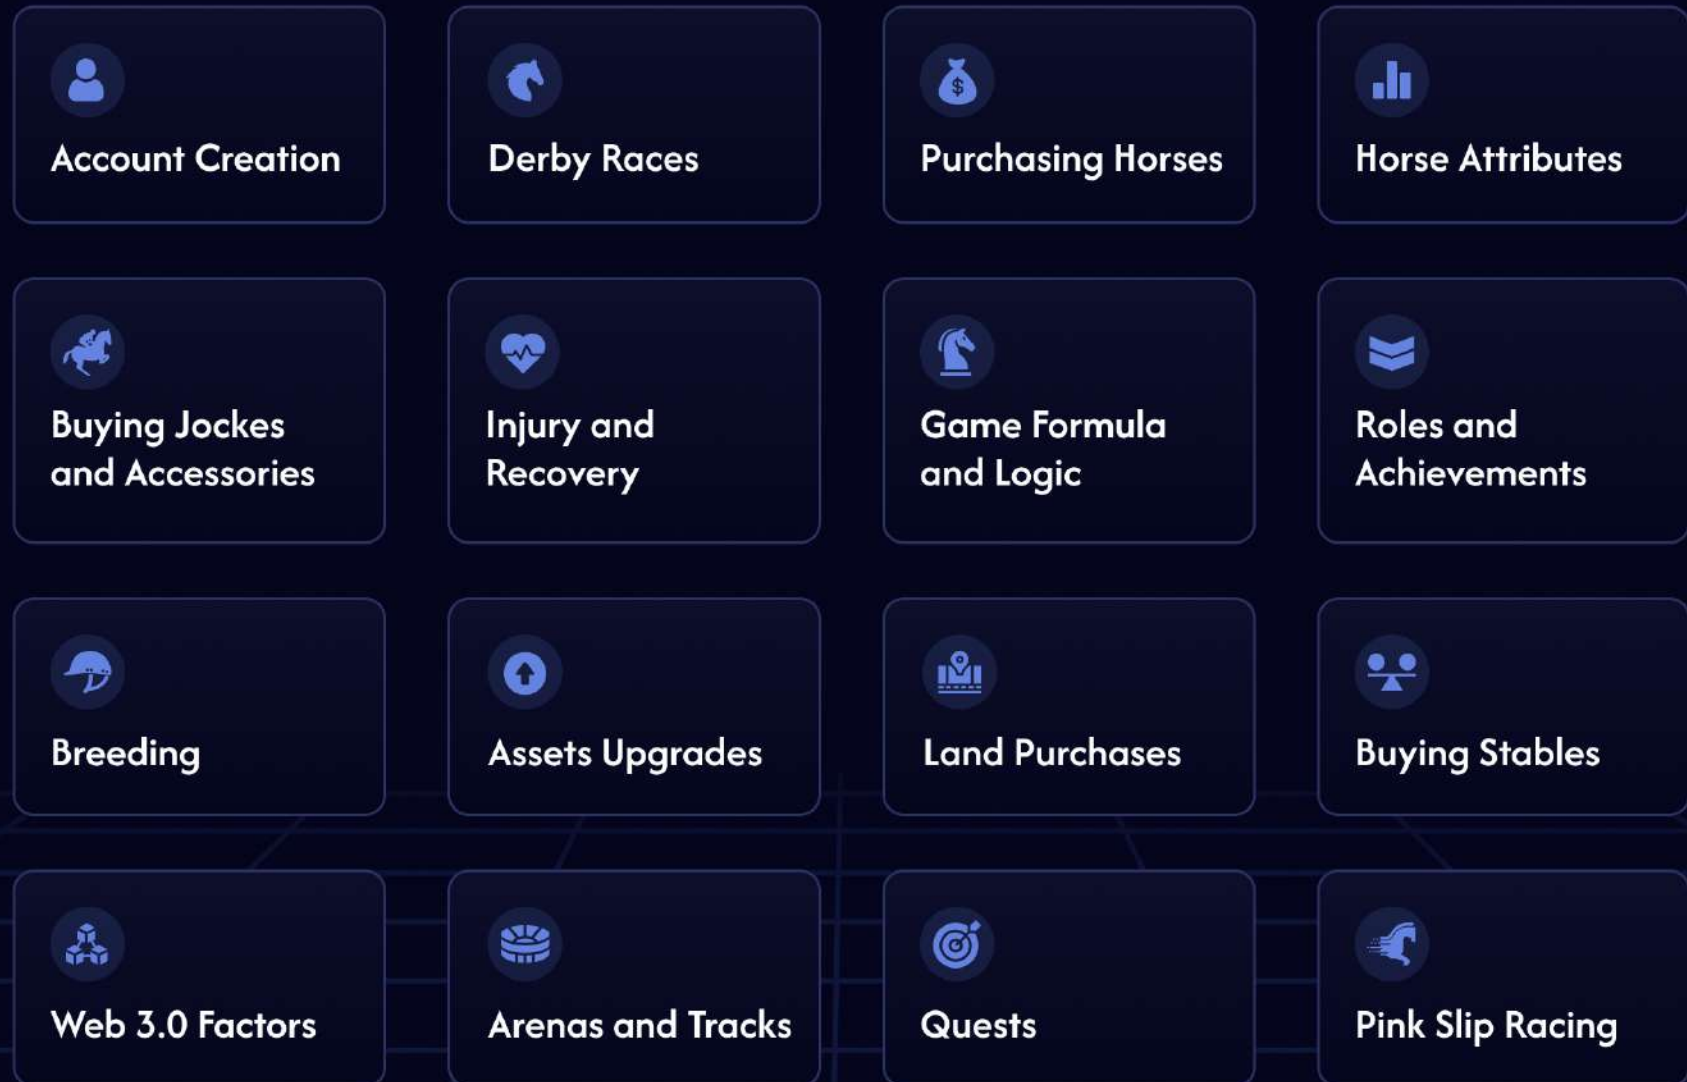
Account Creation

Derby Races

Purchasing Horses

Horse Attributes

Buying Jockes and Accessories

Injury and Recovery

Game Formula and Logic

Roles and Achievements

Breeding

Assets Upgrades

Land Purchases

Buying Stables

Web 3.0 Factors

Arenas and Tracks

Quests

Pink Slip Racing